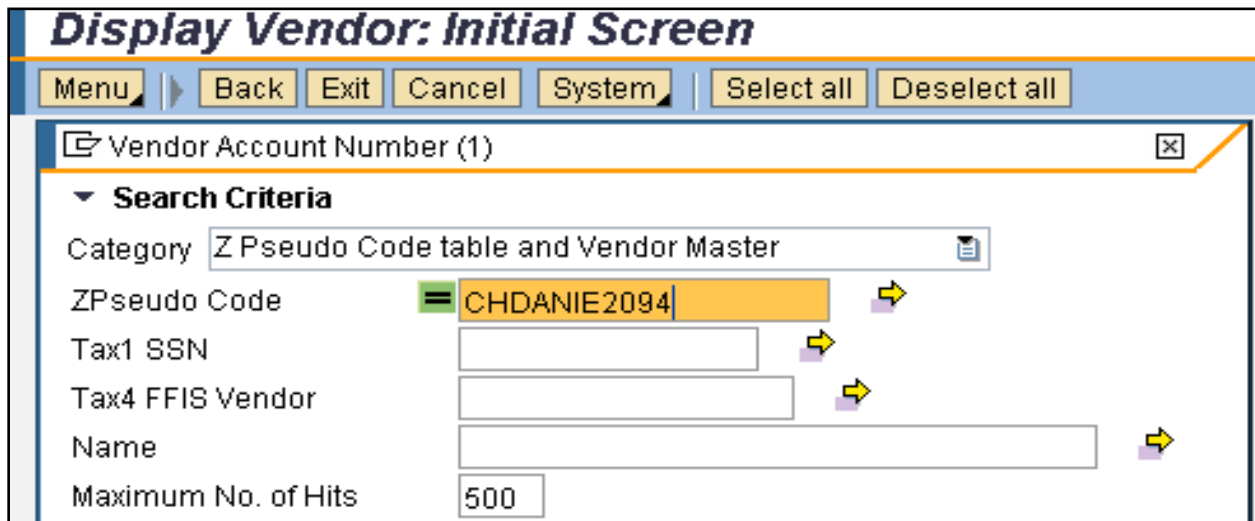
Display Vendor: Initial Screen

Menu | Back | Exit | Cancel | System | Select all | Deselect all

Vendor Account Number (1)

Search Criteria

Category Z Pseudo Code table and Vendor Master

ZPseudo Code = CHDANIE2094

Tax1 SSN

Tax4 FFIS Vendor

Name

Maximum No. of Hits 500